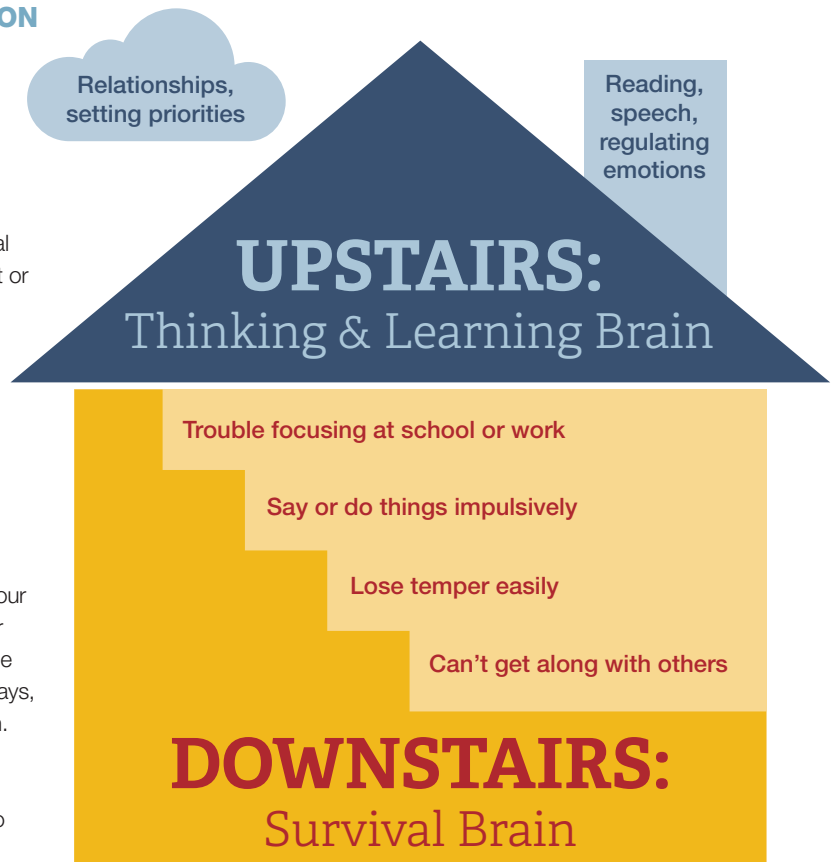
ON

al
t or

our
r
e
ays,
n.

o

Relationships, setting priorities

Reading, speech, regulating emotions

UPSTAIRS:
Thinking & Learning Brain

Trouble focusing at school or work

Say or do things impulsively

Lose temper easily

Can't get along with others

DOWNSTAIRS:
Survival Brain